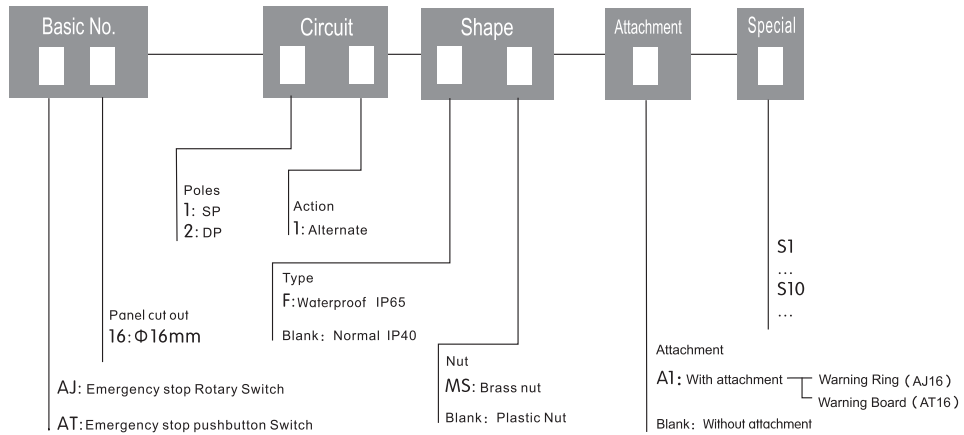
Basic No.

Circuit

Shape

Attachment

Special

Poles
1: SP
2: DP

Action
1: Alternate

Type
F: Waterproof IP65
Blank: Normal IP40

Panel cut out
16: Φ16mm

Nut
MS: Brass nut
Blank: Plastic Nut

S1
...
S10
...

Attachment
A1: With attachment
Warning Ring (AJ16)
Warning Board (AT16)
Blank: Without attachment

AJ: Emergency stop Rotary Switch
AT: Emergency stop pushbutton Switch